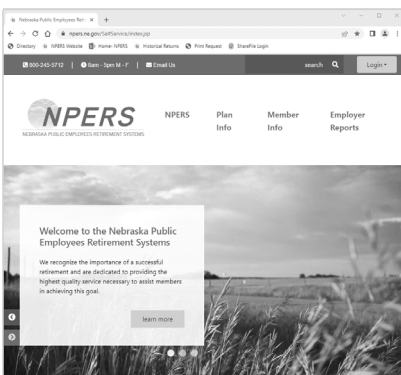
Nebraska Public Employees Reti ×  +

npers.ne.gov/SelfService/index.jsp

Directory  NPERS Website  Home: NPERS  Historical Returns  Print Request  ShareFile Login

800-245-5712 | 8am - 5pm M - F | Email Us

search

Login

NPERS

NEBRASKA PUBLIC EMPLOYEES RETIREMENT SYSTEMS

NPERS

Plan Info

Member Info

Employer Reports

Welcome to the Nebraska Public Employees Retirement Systems

We recognize the importance of a successful retirement and are dedicated to providing the highest quality service necessary to assist members in achieving this goal.

learn more